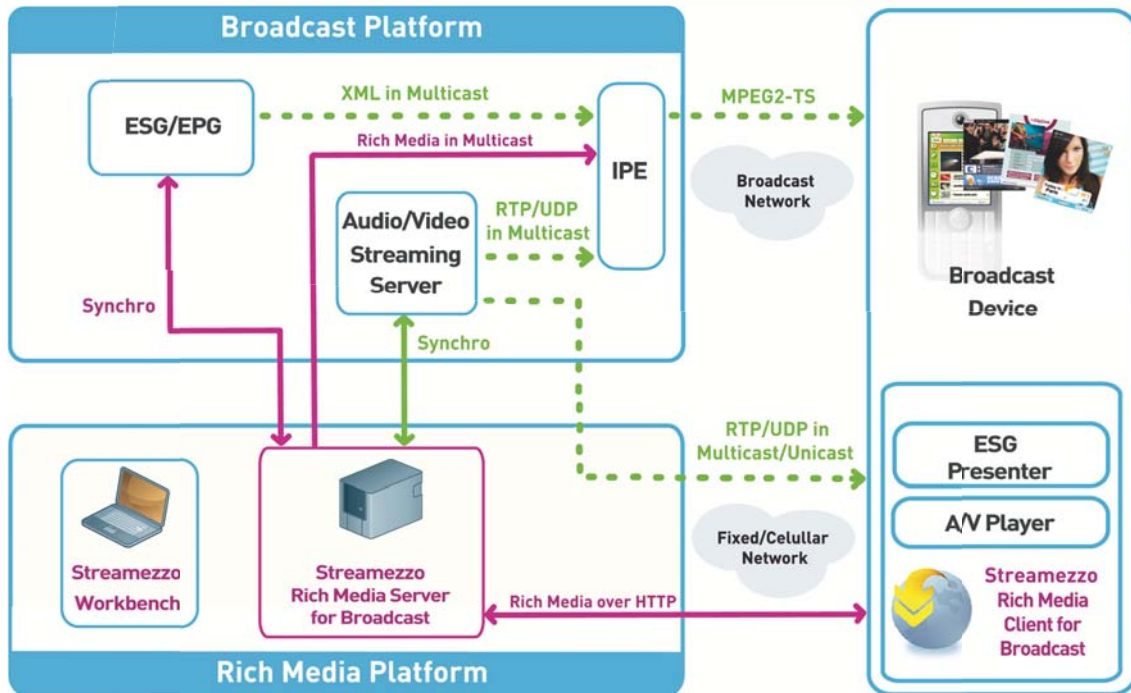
Broadcast Platform

ESG/EPG

XML in Multicast

Rich Media in Multicast

IPE

MPEG2-TS

Broadcast Network

Audio/Video Streaming Server

RTP/UDP in Multicast

Broadcast Device

Synchro

Synchro

RTP/UDP in Multicast/Unicast

ESG Presenter

A/V Player

Fixed/Celullar Network

Streamezzo Workbench

Streamezzo Rich Media Server for Broadcast

Rich Media over HTTP

Streamezzo Rich Media Client for Broadcast

Rich Media Platform